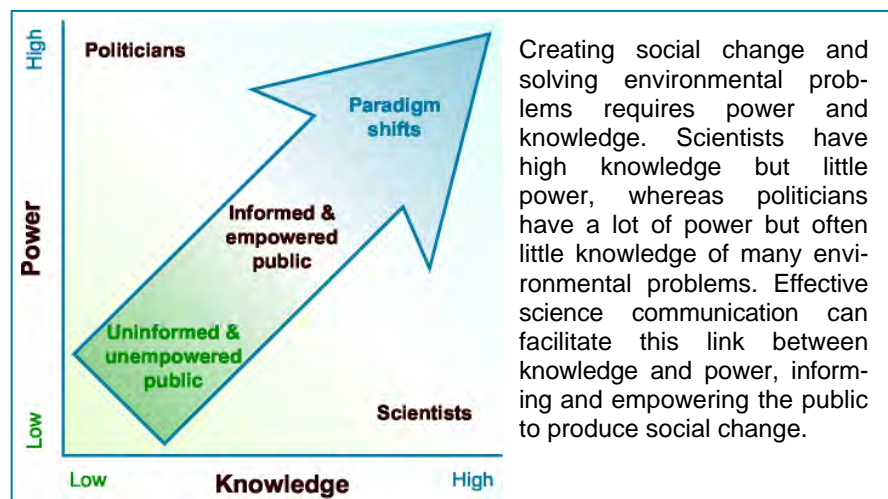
High

Power

Low

Politicians

Paradigm shifts

Informed & empowered public

Uninformed & unempowered public

Scientists

Low

Knowledge

High

Creating social change and solving environmental problems requires power and knowledge. Scientists have high knowledge but little power, whereas politicians have a lot of power but often little knowledge of many environmental problems. Effective science communication can facilitate this link between knowledge and power, informing and empowering the public to produce social change.